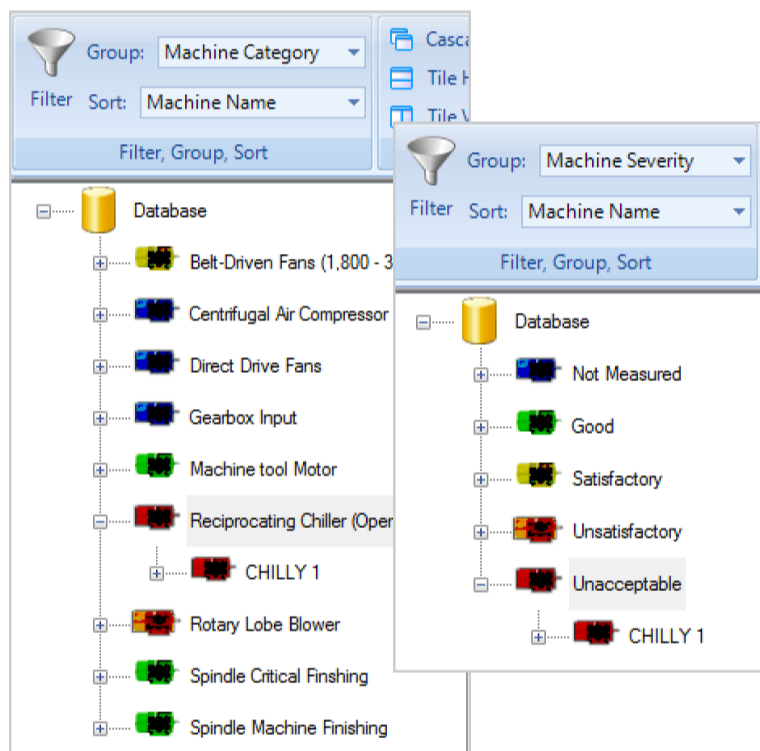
Filter

Group: Machine Category

Sort: Machine Name

Filter, Group, Sort

Casca

Tile H

Tile V

Database

Belt-Driven Fans (1,800 - 3

Centrifugal Air Compressor

Direct Drive Fans

Gearbox Input

Machine tool Motor

Reciprocating Chiller (Oper

CHILLY 1

Rotary Lobe Blower

Spindle Critical Finshing

Spindle Machine Finishing

Filter

Group: Machine Severity

Sort: Machine Name

Filter, Group, Sort

Database

Not Measured

Good

Satisfactory

Unsatisfactory

Unacceptable

CHILLY 1